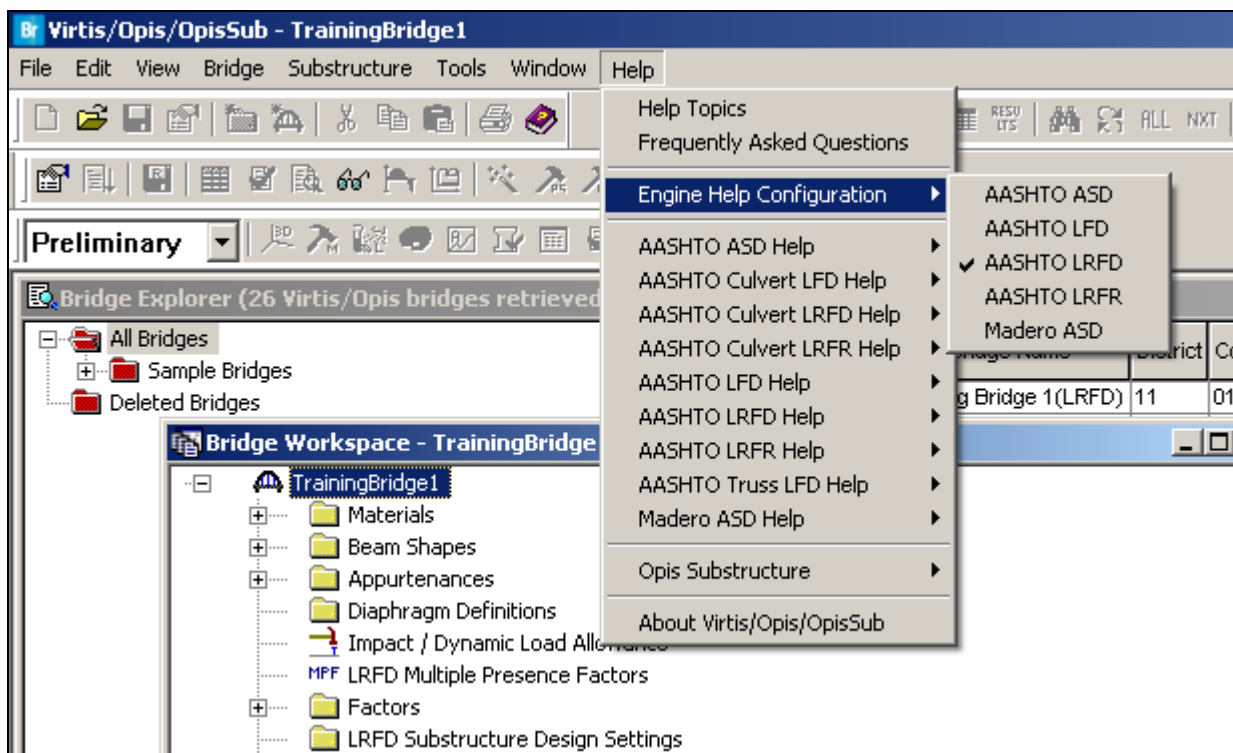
Br Virtis/Opis/OpisSub - TrainingBridge1

File Edit View Bridge Substructure Tools Window Help

RESU LTS ALL NXT

Preliminary

Bridge Explorer (26 Virtis/Opis bridges retrieved

All Bridges
Sample Bridges
Deleted Bridges

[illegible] District Co
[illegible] Bridge 1(LRFD) 11 01

Bridge Workspace - TrainingBridge

TrainingBridge1
Materials
Beam Shapes
Appurtenances
Diaphragm Definitions
Impact / Dynamic Load Allo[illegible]
MPF LRFD Multiple Presence Factors
Factors
LRFD Substructure Design Settings

Help Topics
Frequently Asked Questions
Engine Help Configuration
AASHTO ASD Help
AASHTO Culvert LFD Help
AASHTO Culvert LRFD Help
AASHTO Culvert LRFR Help
AASHTO LFD Help
AASHTO LRFD Help
AASHTO LRFR Help
AASHTO Truss LFD Help
Madero ASD Help
Opis Substructure
About Virtis/Opis/OpisSub

AASHTO ASD
AASHTO LFD
✔ AASHTO LRFD
AASHTO LRFR
Madero ASD